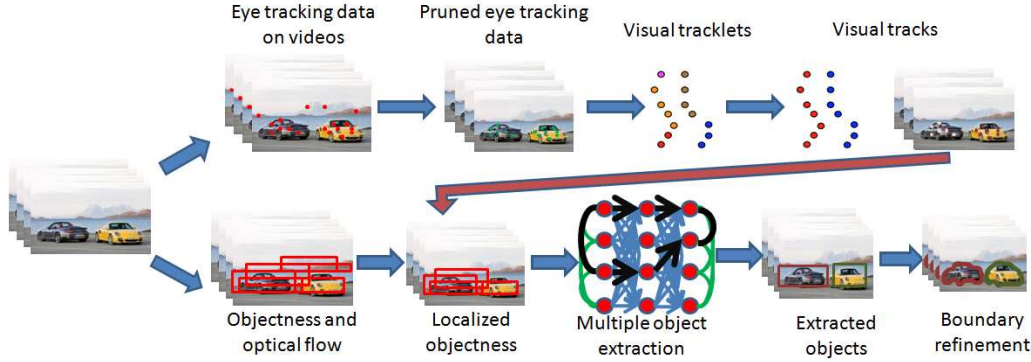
Eye tracking data on videos

Pruned eye tracking data

Visual tracklets

Visual tracks

Objectness and optical flow

Localized objectness

Multiple object extraction

Extracted objects

Boundary refinement